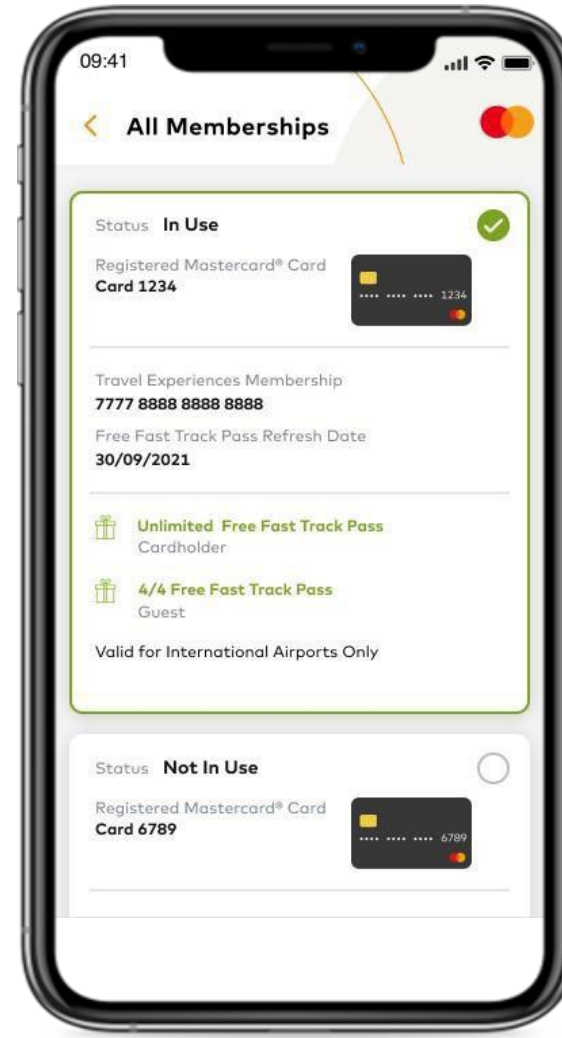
09:41

All Memberships

Status In Use

Registered Mastercard® Card
Card 1234

···· ···· ···· 1234

Travel Experiences Membership
7777 8888 8888 8888

Free Fast Track Pass Refresh Date
30/09/2021

Unlimited Free Fast Track Pass
Cardholder

4/4 Free Fast Track Pass
Guest

Valid for International Airports Only

Status Not In Use

Registered Mastercard® Card
Card 6789

···· ···· ···· 6789